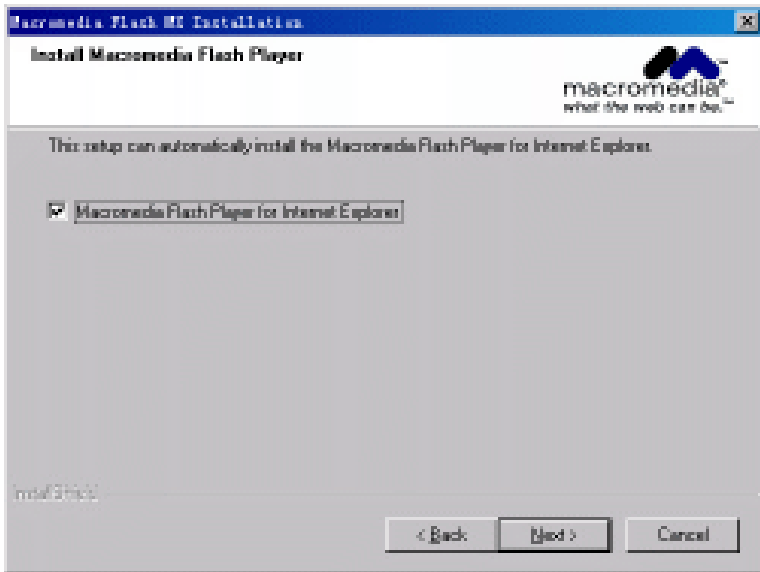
Macromedia Flash MX Installation

Install Macromedia Flash Player

macromedia®
what the web can be.™

This setup can automatically install the Macromedia Flash Player for Internet Explorer.

Macromedia Flash Player for Internet Explorer

InstallShield

< Back
Next >
Cancel